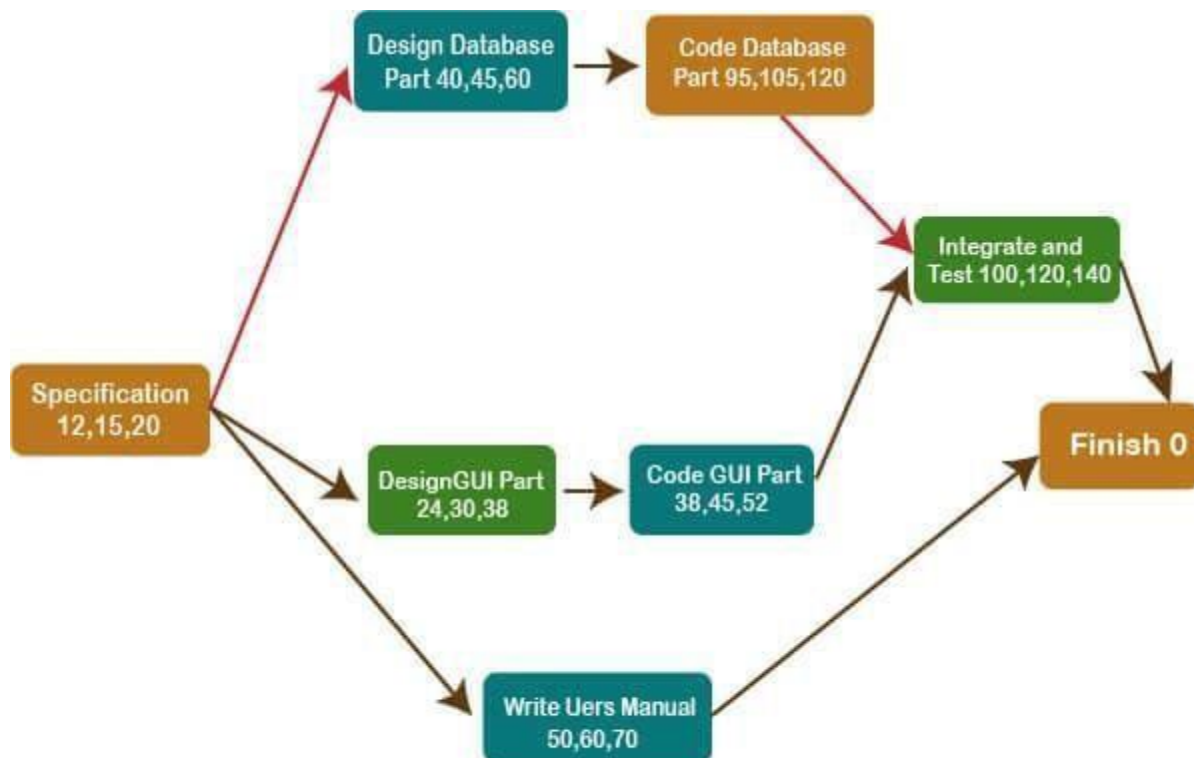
Design Database Part 40,45,60

Code Database Part 95,105,120

Integrate and Test 100,120,140

Specification 12,15,20

Finish 0

DesignGUI Part 24,30,38

Code GUI Part 38,45,52

Write Uers Manual 50,60,70